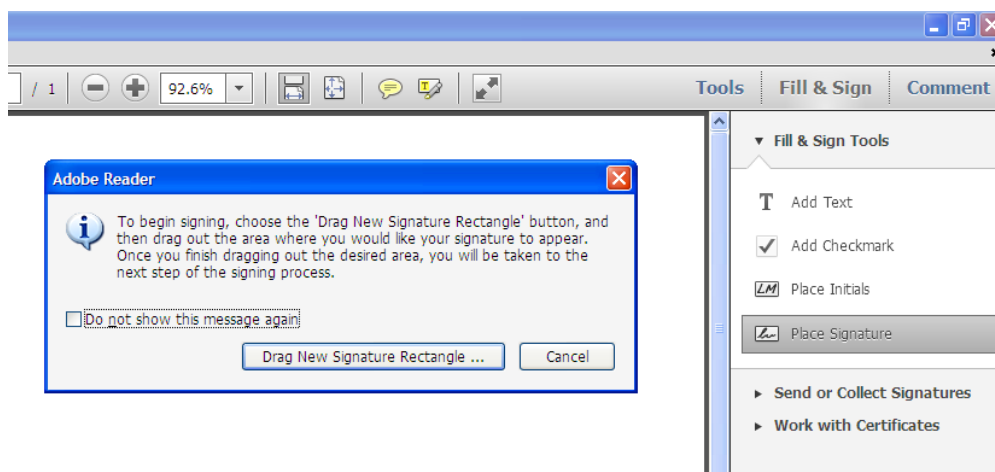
/ 1

92.6%

Tools

Fill & Sign

Comment

Adobe Reader

To begin signing, choose the 'Drag New Signature Rectangle' button, and then drag out the area where you would like your signature to appear. Once you finish dragging out the desired area, you will be taken to the next step of the signing process.

Do not show this message again

Drag New Signature Rectangle ...

Cancel

▾ Fill & Sign Tools

T Add Text

Add Checkmark

LM Place Initials

Place Signature

▸ Send or Collect Signatures

▸ Work with Certificates